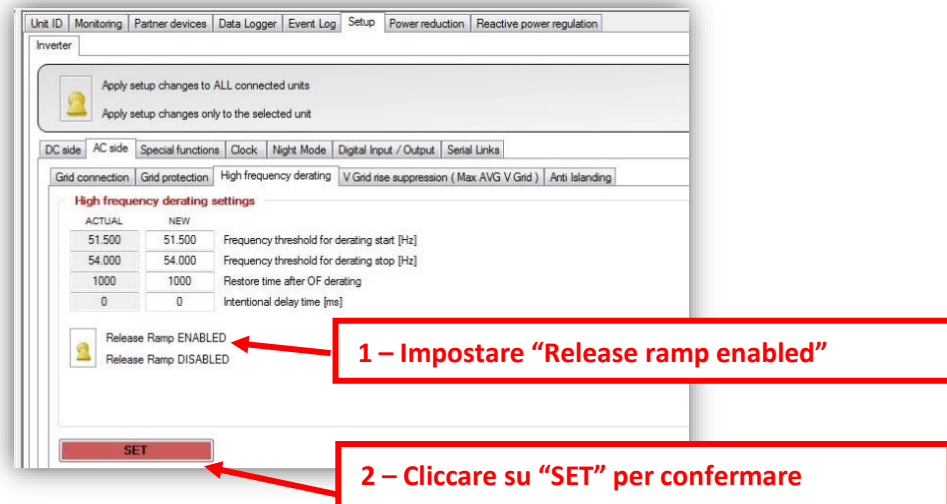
Unit ID | Monitoring | Partner devices | Data Logger | Event Log | Setup | Power reduction | Reactive power regulation

Inverter

Apply setup changes to ALL connected units

Apply setup changes only to the selected unit

DC side | AC side | Special functions | Clock | Night Mode | Digital Input / Output | Serial Links

Grid connection | Grid protection | High frequency derating | V Grid rise suppression ( Max AVG V Grid ) | Anti Islanding

High frequency derating settings

| ACTUAL | NEW | |
|---|---|---|
| 51.500 | 51.500 | Frequency threshold for derating start [Hz] |
| 54.000 | 54.000 | Frequency threshold for derating stop [Hz] |
| 1000 | 1000 | Restore time after OF derating |
| 0 | 0 | Intentional delay time [ms] |

Release Ramp ENABLED

Release Ramp DISABLED

1 – Impostare “Release ramp enabled”

SET

2 – Cliccare su “SET” per confermare